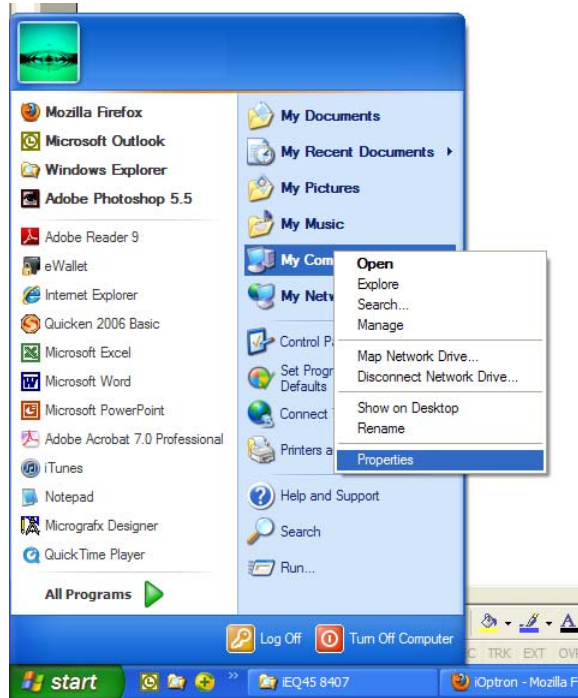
Mozilla Firefox
Microsoft Outlook
Windows Explorer
Adobe Photoshop 5.5
Adobe Reader 9
eWallet
Internet Explorer
Quicken 2006 Basic
Microsoft Excel
Microsoft Word
Microsoft PowerPoint
Adobe Acrobat 7.0 Professional
iTunes
Notepad
Micrografx Designer
QuickTime Player
All Programs

My Documents
My Recent Documents
My Pictures
My Music
My Com
My Netw
Control Pa
Set Progr Defaults
Connect
Printers a
Help and Support
Search
Run...

Open
Explore
Search...
Manage
Map Network Drive...
Disconnect Network Drive...
Show on Desktop
Rename
Properties

Log Off
Turn Off Computer

start
iEQ45 8407
iOptron - Mozilla F
C TRK EXT OVR
A